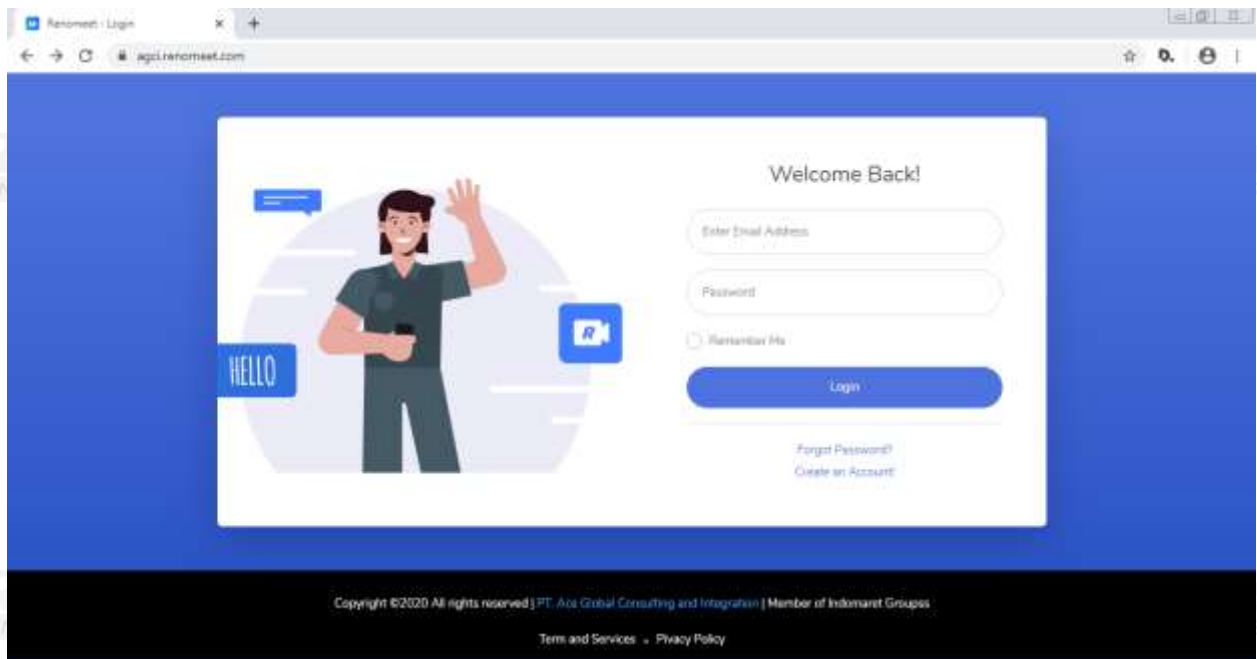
Renomeet - Login

agci.renomeet.com

HELLO

Welcome Back!

Enter Email Address

Password

Remember Me

Login

Forgot Password?

Create an Account!

Copyright ©2020 All rights reserved | PT. Aca Global Consulting and Integration | Member of Indomaret Groupss

Term and Services . Privacy Policy